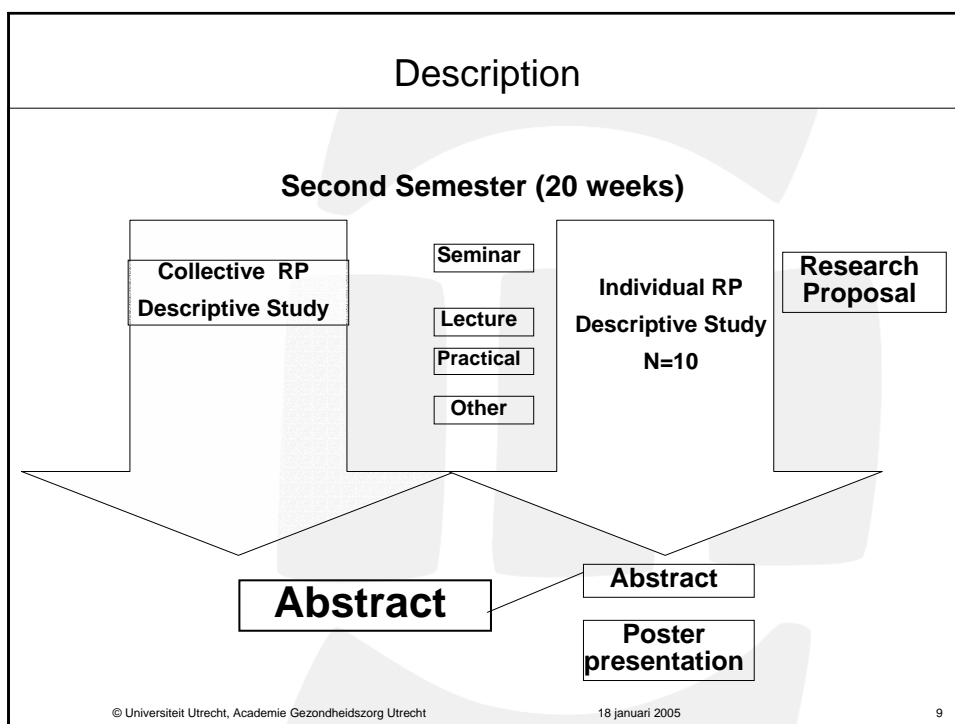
Description

Second Semester (20 weeks)

Collective RP
Descriptive Study

Seminar

Lecture

Practical

Other

Individual RP
Descriptive Study
N=10

Research Proposal

Abstract

Abstract

Poster presentation

© Universiteit Utrecht, Academie Gezondheidszorg Utrecht

18 januari 2005

9